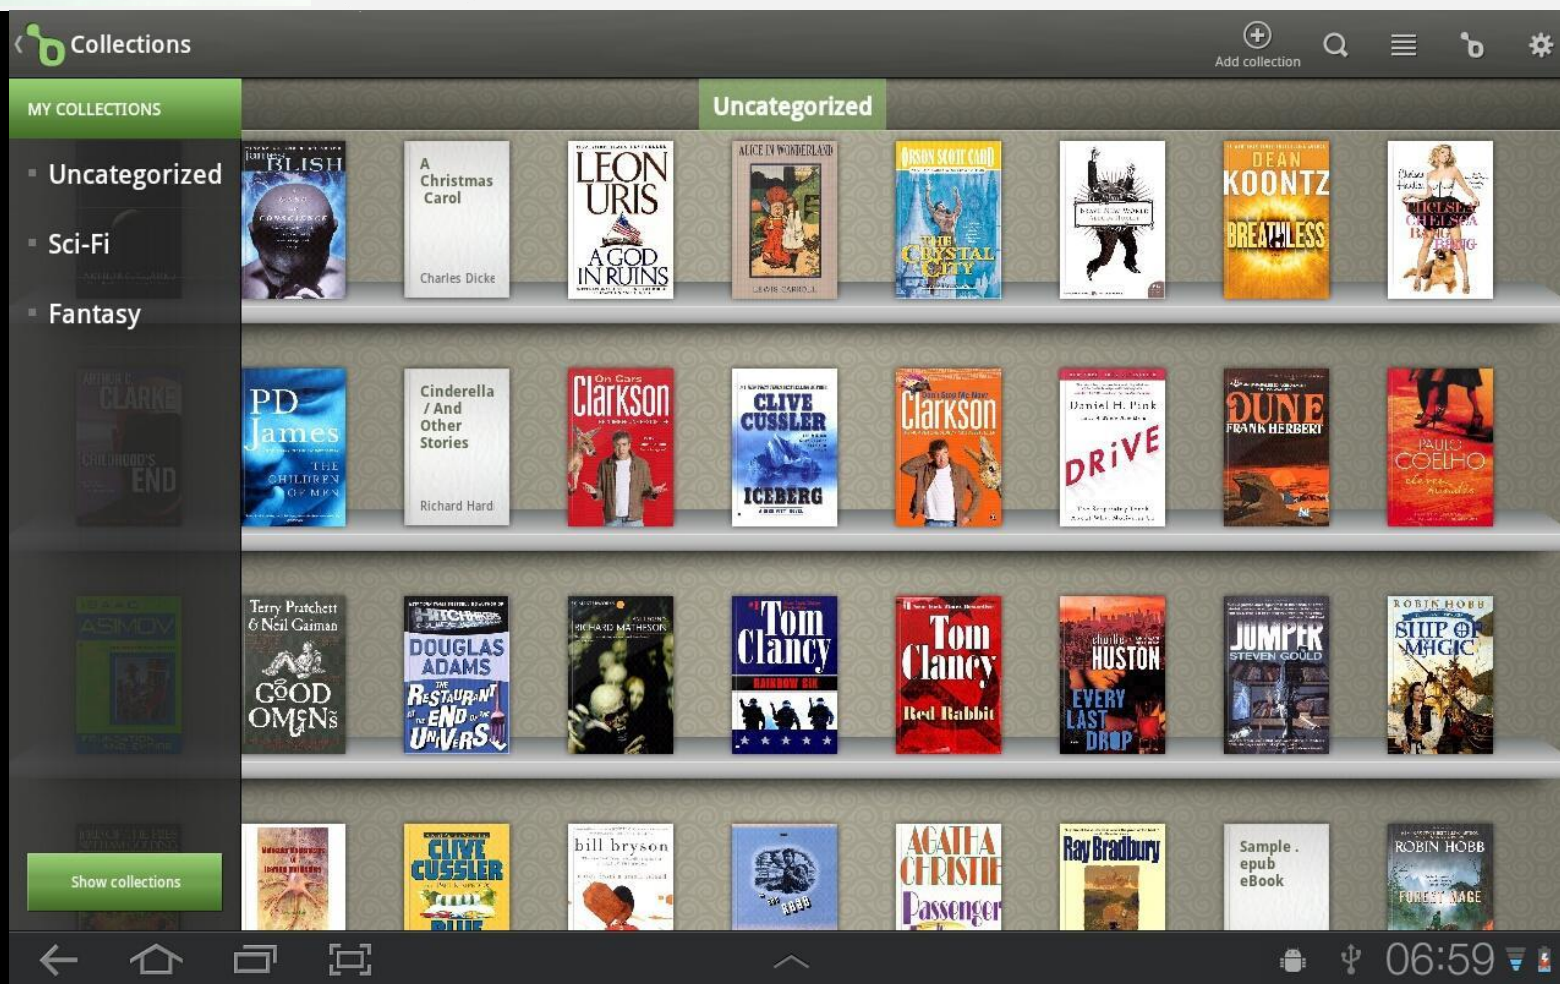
Collections

Add collection

MY COLLECTIONS

Uncategorized

Sci-Fi

Fantasy

Show collections

Uncategorized

James BLISH

A Christmas Carol

Charles Dicke

LEON URIS A GOD IN RUINS

ALICE IN WONDERLAND

LEWIS CARROLL

ORSON SCOTT CARD THE CRYSTAL CITY

DEAN KOONTZ BREATHLESS

CHELSEA CHELSEA BANG BANG

ARTHUR C. CLARKE CHILDHOOD'S END

PD James THE CHILDREN OF MEN

Cinderella / And Other Stories

Richard Hard

Clarkson

CLIVE CUSSLER ICEBERG

Clarkson

Daniel H. Pink DRIVE

DUNE FRANK HERBERT

PAULO COELHO

ISAAC ASIMOV

Terry Pratchett & Neil Gaiman GOOD OMENS

DOUGLAS ADAMS THE RESTAURANT AT THE END OF THE UNIVERSE

RICHARD MATHESON

Tom Clancy RAINBOW SIX

Tom Clancy Red Rabbit

charlie HUSTON EVERY LAST DROP

JUMPER STEVEN GOULD

ROBIN HOBB SHIP OF MAGIC

CLIVE CUSSLER

bill bryson

AGATHA CHRISTIE Passenger

Ray Bradbury

Sample . epub eBook

ROBIN HOBB FOREST MAGE

06:59